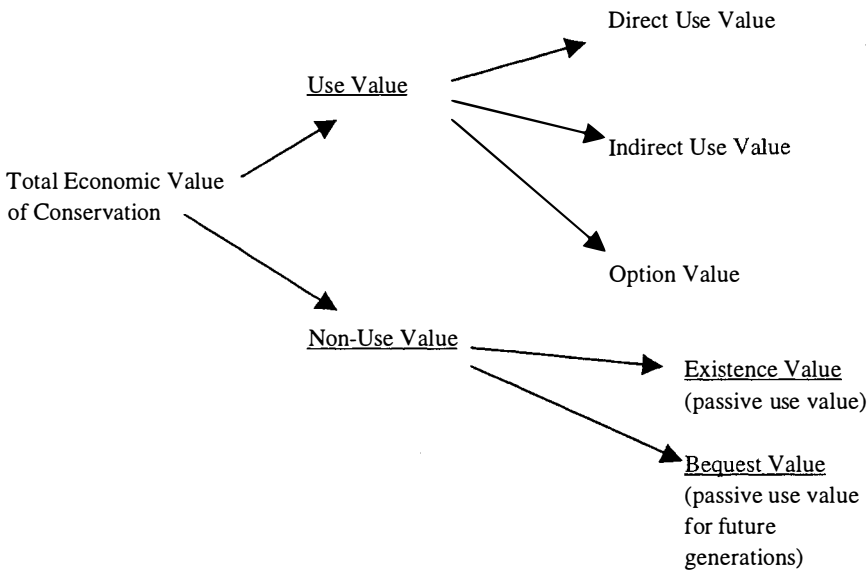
Direct Use Value

Use Value

Indirect Use Value

Total Economic Value of Conservation

Option Value

Non-Use Value

Existence Value (passive use value)

Bequest Value (passive use value for future generations)